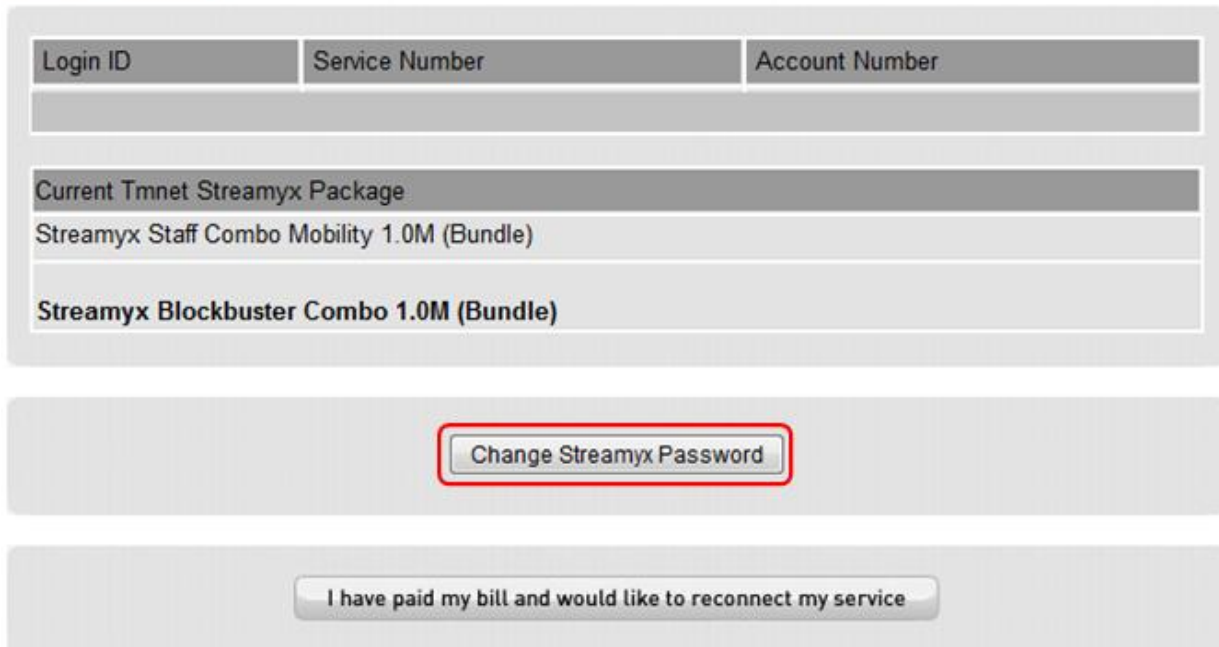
| Login ID | Service Number | Account Number |
|---|---|---|
| | | |

| Current Tmnet Streamyx Package |
|---|
| Streamyx Staff Combo Mobility 1.0M (Bundle) |
| **Streamyx Blockbuster Combo 1.0M (Bundle)** |

Change Streamyx Password

I have paid my bill and would like to reconnect my service